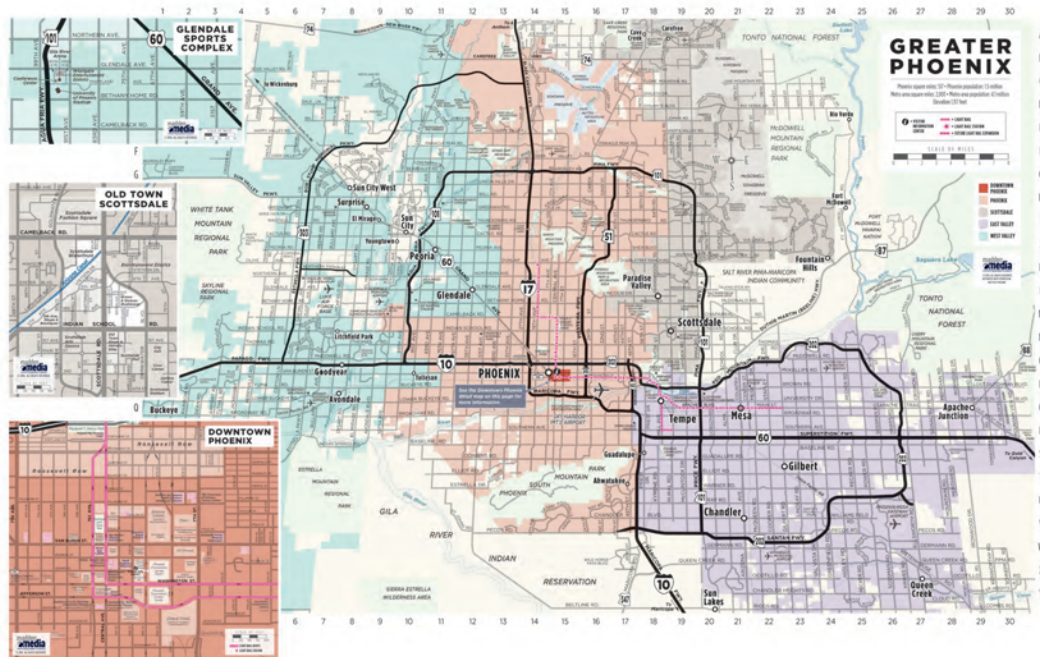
GREATER PHOENIX

Phoenix square miles: 517 • Phoenix population: 1.5 million
Metro area square miles: 2,000 • Metro area population: 4.1 million
Elevation 1,117 feet

VISITOR INFORMATION CENTER
LIGHT RAIL
LIGHT RAIL STATION
FUTURE LIGHT RAIL EXPANSION

SCALE OF MILES

DOWNTOWN PHOENIX
PHOENIX
SCOTTSDALE
EAST VALLEY
WEST VALLEY

GLENDALE SPORTS COMPLEX
NORTHERN AVE.
GLENDALE AVE.
BETHANY HOME RD.
CAMELBACK RD.
GRAND AVE.
101
60

OLD TOWN SCOTTSDALE
CAMELBACK RD.
INDIAN SCHOOL RD.
SCOTTSDALE RD.

DOWNTOWN PHOENIX
10
Roosevelt Row
VAN BUREN ST.
WASHINGTON ST.
JEFFERSON ST.

1 2 3 4 5 6 7 8 9 10 11 12 13 14 15 16 17 18 19 20 21 22 23 24 25 26 27 28 29 30

TONTO NATIONAL FOREST
Cave Creek
Carefree
Rio Verde
McDOWELL MOUNTAIN REGIONAL PARK
Fort McDowell
FORT McDOWELL YAVAPAI NATION
Fountain Hills
SALT RIVER PIMA-MARICOPA INDIAN COMMUNITY
Saguaro Lake
TONTO NATIONAL FOREST
87
88
To Wickenburg
74
Sun City West
Surprise
El Mirage
Sun City
Youngtown
WHITE TANK MOUNTAIN REGIONAL PARK
SKYLINE REGIONAL PARK
Peoria
Glendale
Litchfield Park
Goodyear
Tolleson
Avondale
Buckeye
PHOENIX
Paradise Valley
Scottsdale
Tempe
Mesa
Apache Junction
Gilbert
Chandler
Queen Creek
Guadalupe
Ahwatukee
SOUTH MOUNTAIN PARK
ESTRELLA MOUNTAIN REGIONAL PARK
GILA RIVER INDIAN RESERVATION
SIERRA ESTRELLA WILDERNESS AREA
Sun Lakes
10
17
51
101
202
303
60
10
See the Downtown Phoenix detail map on this page for more information.
SUPERSTITION FWY.
SANTAN FWY.
PRICE FWY.
SKY HARBOR INT'L AIRPORT